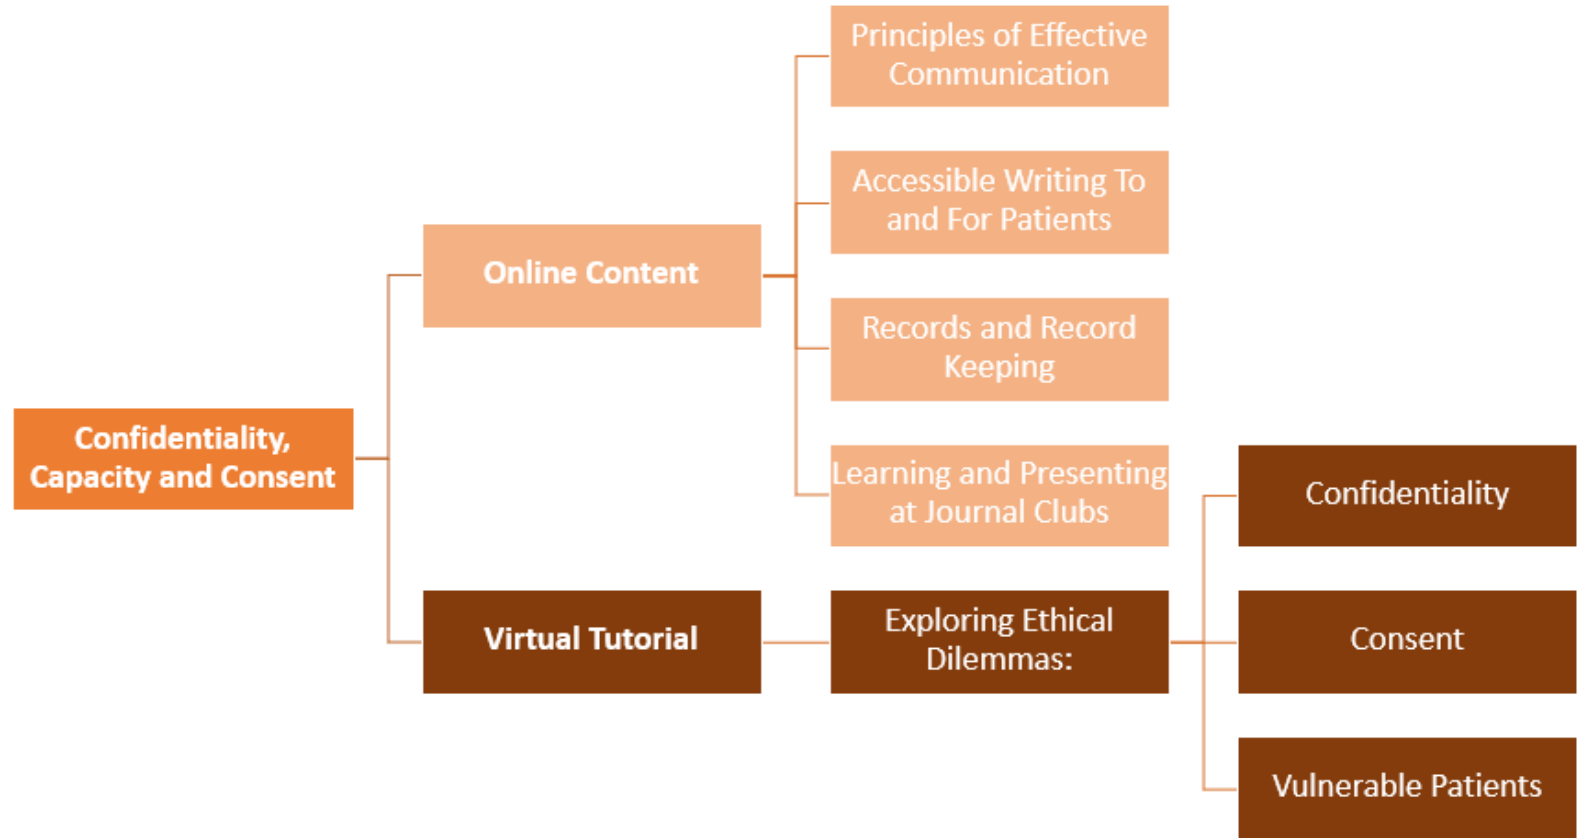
Confidentiality, Capacity and Consent

Online Content

Principles of Effective Communication

Accessible Writing To and For Patients

Records and Record Keeping

Learning and Presenting at Journal Clubs

Virtual Tutorial

Exploring Ethical Dilemmas:

Confidentiality

Consent

Vulnerable Patients